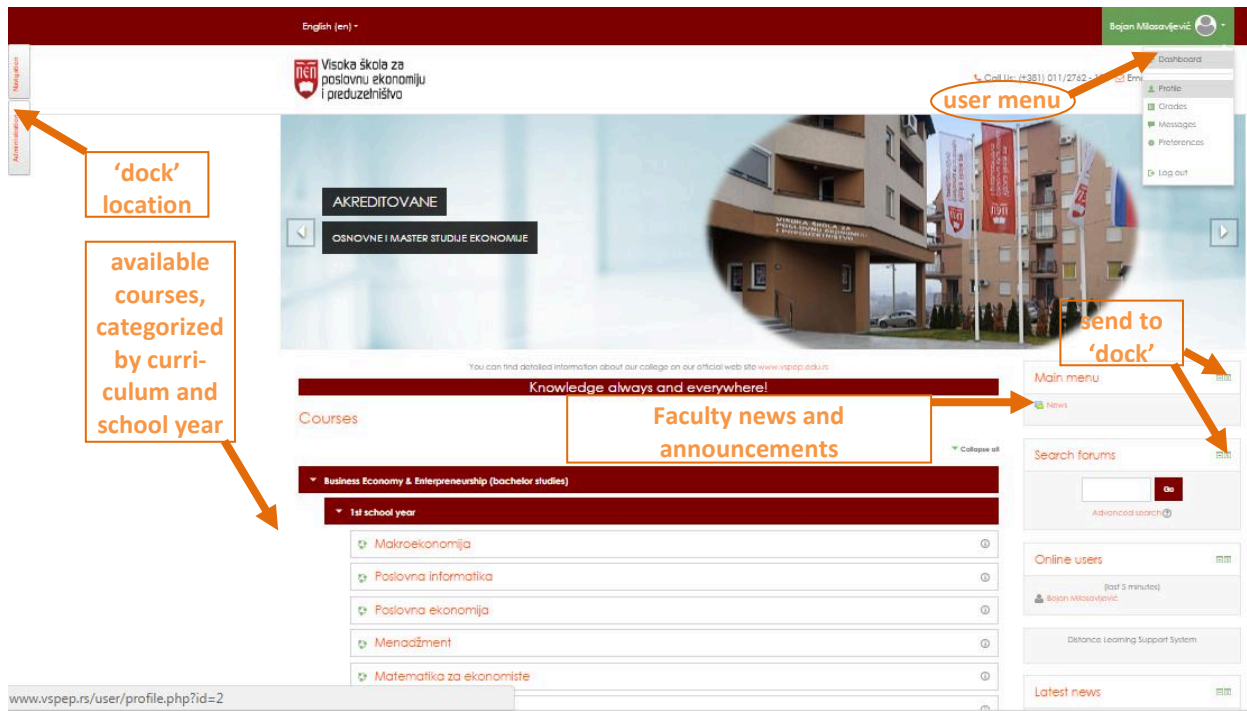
English (en)

Bojan Milosavljević

Navigation

Administration

Visoka škola za poslovnu ekonomiju i preduzetništvo

Call Us: (+381) 011/2762 - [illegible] Em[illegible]

Dashboard

Profile

Grades

Messages

Preferences

Log out

user menu

'dock' location

AKREDITOVANE

OSNOVNE I MASTER STUDIJE EKONOMIJE

VISOKA ŠKOLA ZA POSLOVNU EKONOMIJU I PREDUZETNIŠTVO

available courses, categorized by curriculum and school year

send to 'dock'

You can find detailed information about our college on our official web site www.vspep.edu.rs

Knowledge always and everywhere!

Courses

Faculty news and announcements

Collapse all

Business Economy & Enterpreneurship (bachelor studies)

1st school year

Makroekonomija

Poslovna informatika

Poslovna ekonomija

Menadžment

Matematika za ekonomiste

Main menu

News

Search forums

Go

Advanced search

Online users

(last 5 minutes)

Bojan Milosavljević

Distance Learning Support System

Latest news

www.vspep.rs/user/profile.php?id=2